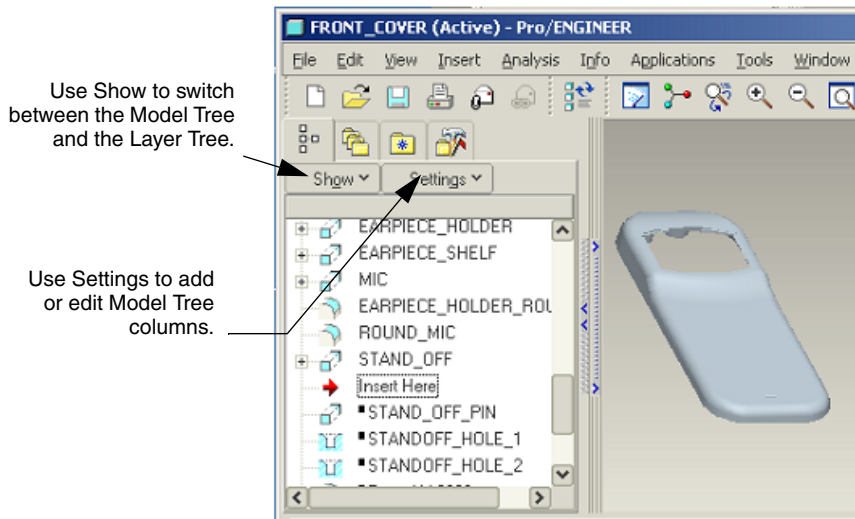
FRONT_COVER (Active) - Pro/ENGINEER

File Edit View Insert Analysis Info Applications Tools Window

Use Show to switch between the Model Tree and the Layer Tree.

Show
Settings

EARPIECE_HOLDER
EARPIECE_SHELF
MIC
EARPIECE_HOLDER_ROU
ROUND_MIC
STAND_OFF
Insert Here
STAND_OFF_PIN
STANDOFF_HOLE_1
STANDOFF_HOLE_2

Use Settings to add or edit Model Tree columns.